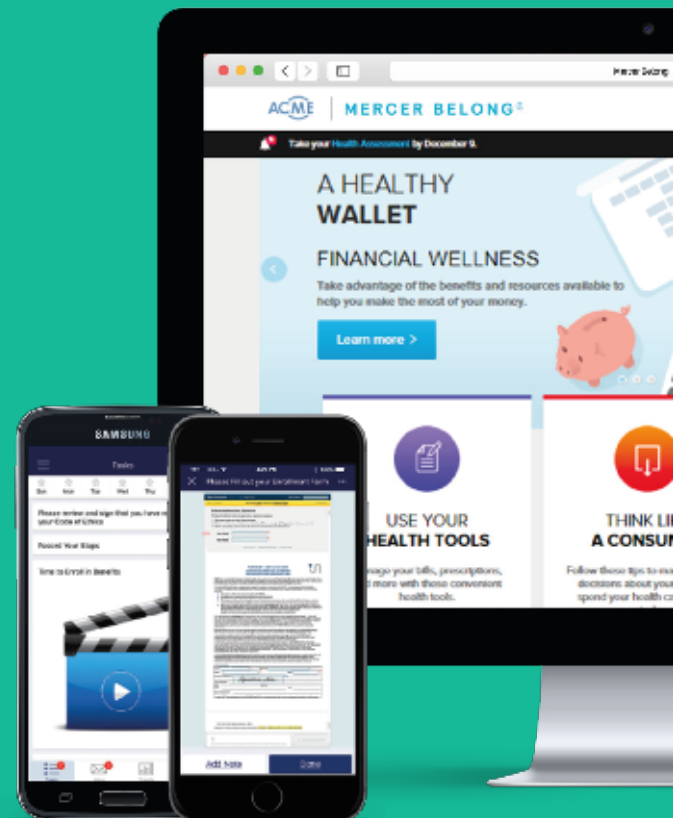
Mercer Belong

ACME | MERCER BELONG

Take your Health Assessment by December 9.

A HEALTHY WALLET

FINANCIAL WELLNESS

Take advantage of the benefits and resources available to help you make the most of your money.

Learn more >

USE YOUR HEALTH TOOLS

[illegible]nage your bills, prescriptions, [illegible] more with these convenient health tools.

THINK LI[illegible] A CONSUM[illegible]

Follow these tips to ma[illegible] decisions about your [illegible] spend your health ca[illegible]

SAMSUNG

Tasks

Sun Mon Tue Wed Thu

Please review and sign that you have r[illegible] your Code of Ethics

Record Your Steps

Time to Enroll in Benefits

Please fill out your Enrollment Form

Add Note

Done